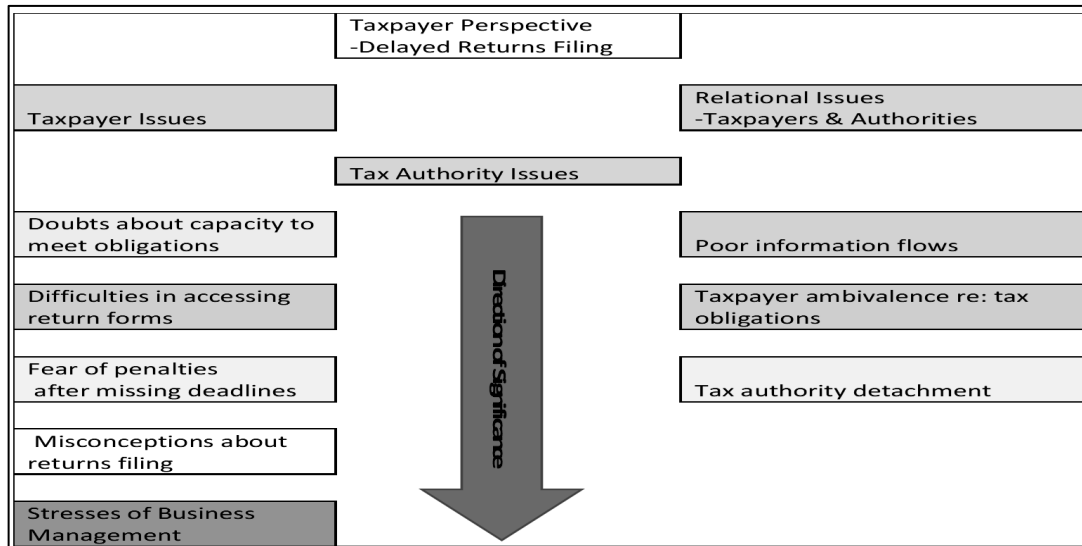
Taxpayer Perspective
-Delayed Returns Filing

Taxpayer Issues

Relational Issues
-Taxpayers & Authorities

Tax Authority Issues

Doubts about capacity to meet obligations

Direction of Significance

Poor information flows

Difficulties in accessing return forms

Taxpayer ambivalence re: tax obligations

Fear of penalties after missing deadlines

Tax authority detachment

Misconceptions about returns filing

Stresses of Business Management